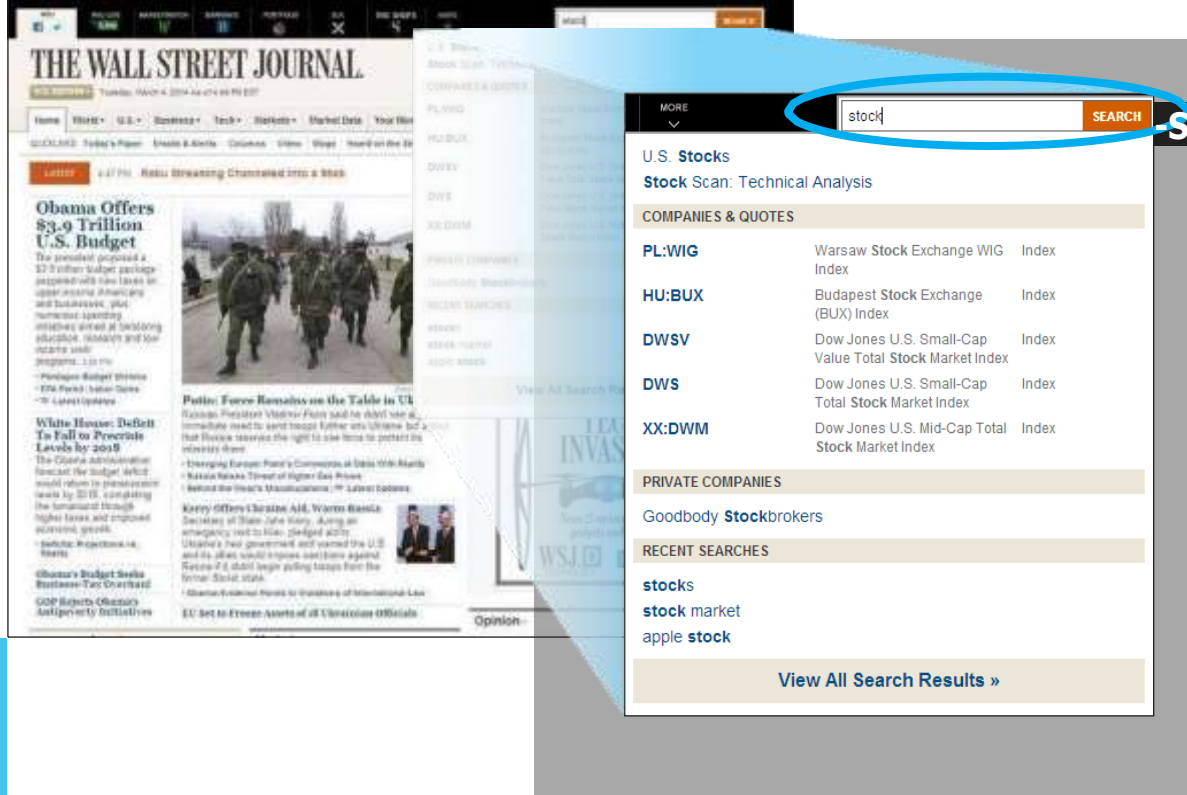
THE WALL STREET JOURNAL.

Home World U.S. Business Tech Markets Market Data

Obama Offers $3.9 Trillion U.S. Budget

White House: Deficit To Fall to Precrisis Levels by 2019

Putin: Force Remains on the Table in Ukraine

Opinion

MORE

stock SEARCH

U.S. Stocks
Stock Scan: Technical Analysis

COMPANIES & QUOTES

| | | |
|---|---|---|
| PL:WIG | Warsaw Stock Exchange WIG Index | Index |
| HU:BUX | Budapest Stock Exchange (BUX) Index | Index |
| DWSV | Dow Jones U.S. Small-Cap Value Total Stock Market Index | Index |
| DWS | Dow Jones U.S. Small-Cap Total Stock Market Index | Index |
| XX:DWM | Dow Jones U.S. Mid-Cap Total Stock Market Index | Index |

PRIVATE COMPANIES

Goodbody Stockbrokers

RECENT SEARCHES

stocks
stock market
apple stock

View All Search Results »